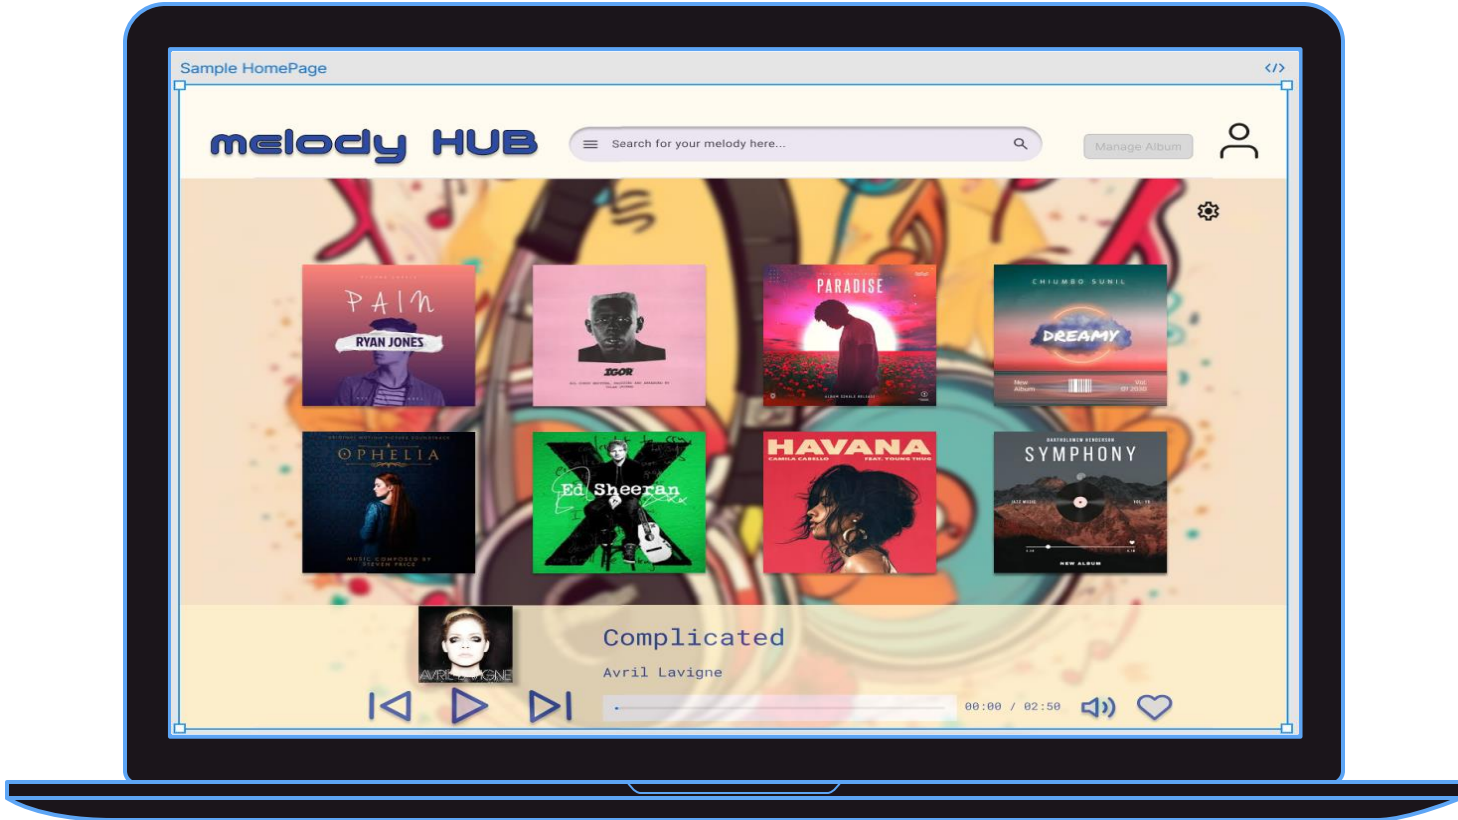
Sample HomePage

</>

melody HUB

Search for your melody here...

Manage Album

PAIN
RYAN JONES

IGOR

PARADISE

CHIUMBO SUNIL
DREAMY
New Album
Vol. 01 2030

OPHELIA
MUSIC COMPOSED BY STEVEN PRICE

Ed Sheeran

HAVANA
CAMILA CABELLO
FEAT. YOUNG THUG

SYMPHONY
NEW ALBUM

AVRIL LAVIGNE

Complicated

Avril Lavigne

00:00 / 02:50